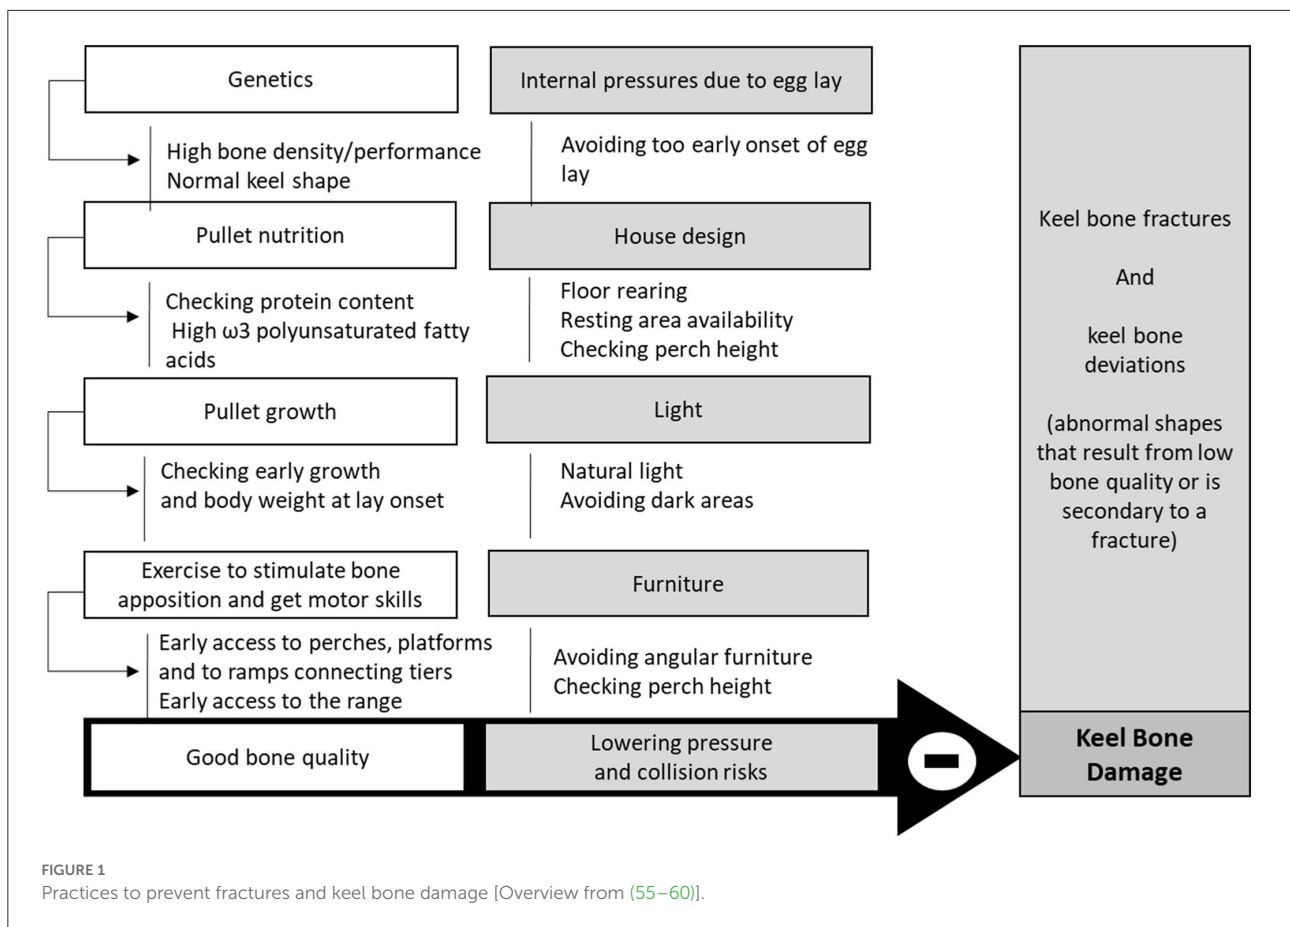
Genetics

High bone density/performance
Normal keel shape

Pullet nutrition

Checking protein content
High ω3 polyunsaturated fatty acids

Pullet growth

Checking early growth and body weight at lay onset

Exercise to stimulate bone apposition and get motor skills

Early access to perches, platforms and to ramps connecting tiers
Early access to the range

Internal pressures due to egg lay

Avoiding too early onset of egg lay

House design

Floor rearing
Resting area availability
Checking perch height

Light

Natural light
Avoiding dark areas

Furniture

Avoiding angular furniture
Checking perch height

Good bone quality

Lowering pressure and collision risks

Keel bone fractures

And

keel bone deviations

(abnormal shapes that result from low bone quality or is secondary to a fracture)

Keel Bone Damage

FIGURE 1
Practices to prevent fractures and keel bone damage [Overview from (55–60)].